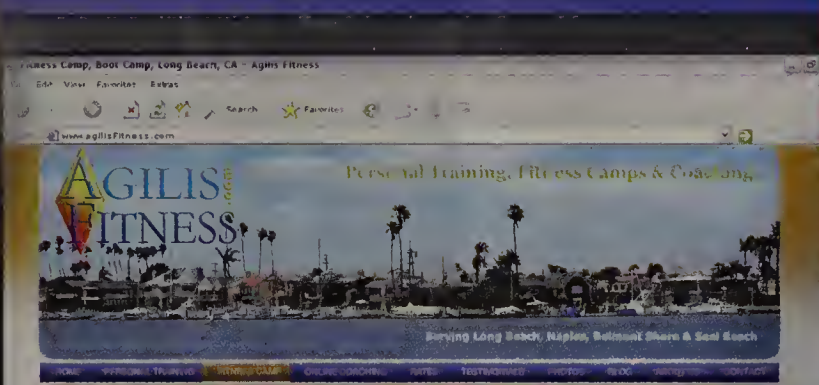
Fitness Camp, Boot Camp, Long Beach, CA - Agilis Fitness

Edit View Favorites Extras

Search Favorites

www.agilisfitness.com

AGILIS FITNESS .com

Personal Training, Fitness Camps & Coaching

Serving Long Beach, Naples, Belmont Shore & Seal Beach

HOME PERSONAL TRAINING FITNESS CAMP ONLINE COACHING RATES TESTIMONIALS PHOTOS BLOG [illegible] CONTACT